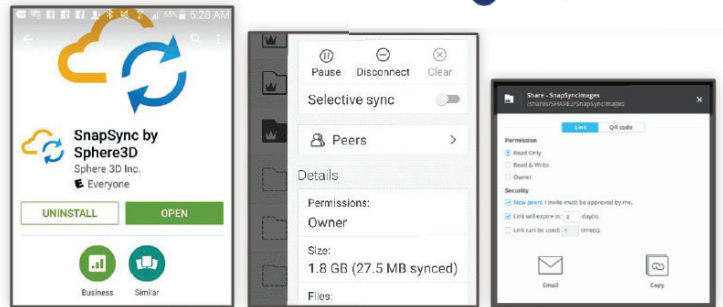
68% 5:28 AM

SnapSync by Sphere3D

Sphere 3D Inc.

Everyone

UNINSTALL

OPEN

Business

Similar

Pause

Disconnect

Clear

Selective sync

Peers

Details

Permissions:

Owner

Size:

1.8 GB (27.5 MB synced)

Files:

Share - SnapSyncImages

/shares/SHARE2/SnapSyncImages

Link

QR code

Permission

Read Only

Read & Write

Owner

Security

New peers I invite must be approved by me.

Link will expire in: 3 day(s).

Link can be used: 1 time(s).

Email

Copy